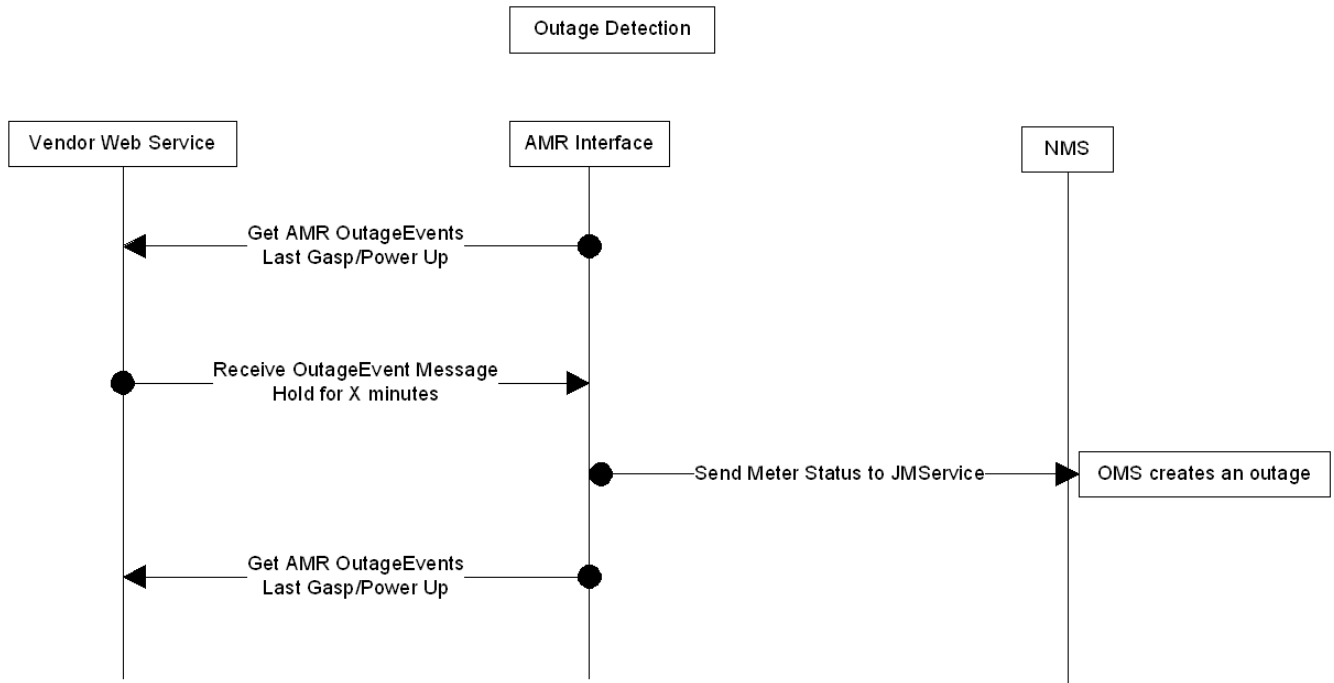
Outage Detection

Vendor Web Service

AMR Interface

NMS

Get AMR OutageEvents
Last Gasp/Power Up

Receive OutageEvent Message
Hold for X minutes

Send Meter Status to JMService

OMS creates an outage

Get AMR OutageEvents
Last Gasp/Power Up